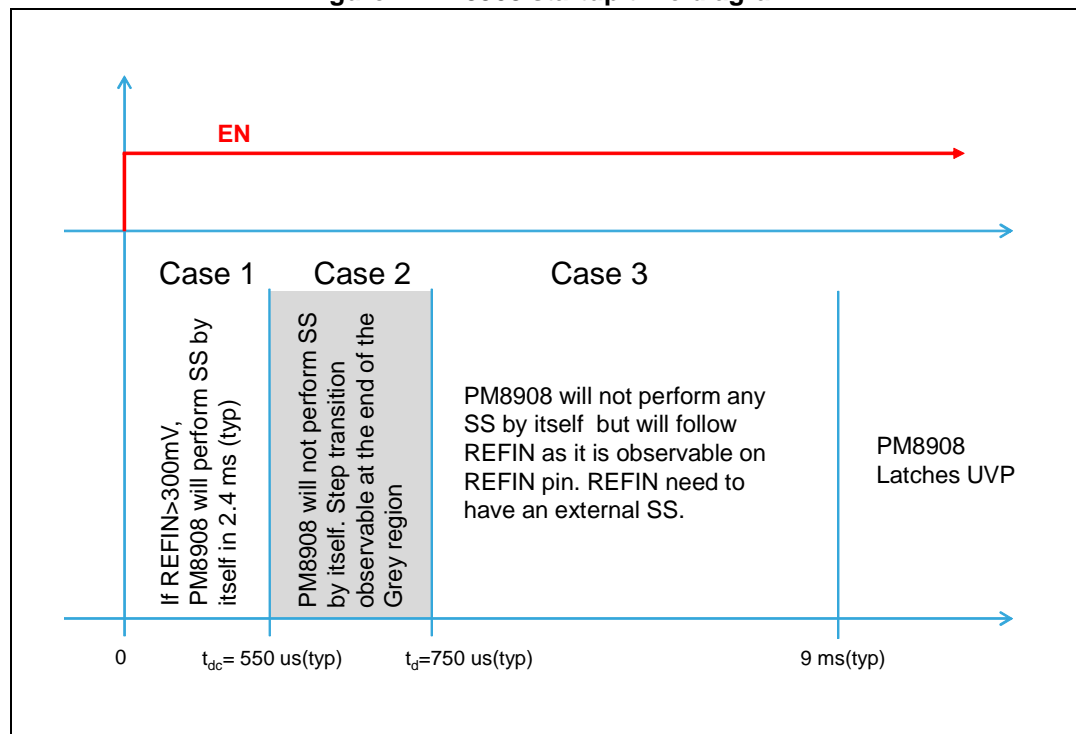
EN

Case 1

Case 2

Case 3

If REFIN>300mV, PM8908 will perform SS by itself in 2.4 ms (typ)

PM8908 will not perform SS by itself. Step transition observable at the end of the Grey region

PM8908 will not perform any SS by itself but will follow REFIN as it is observable on REFIN pin. REFIN need to have an external SS.

PM8908 Latches UVP

0

$t_{dc}$= 550 us(typ)

$t_d$=750 us(typ)

9 ms(typ)